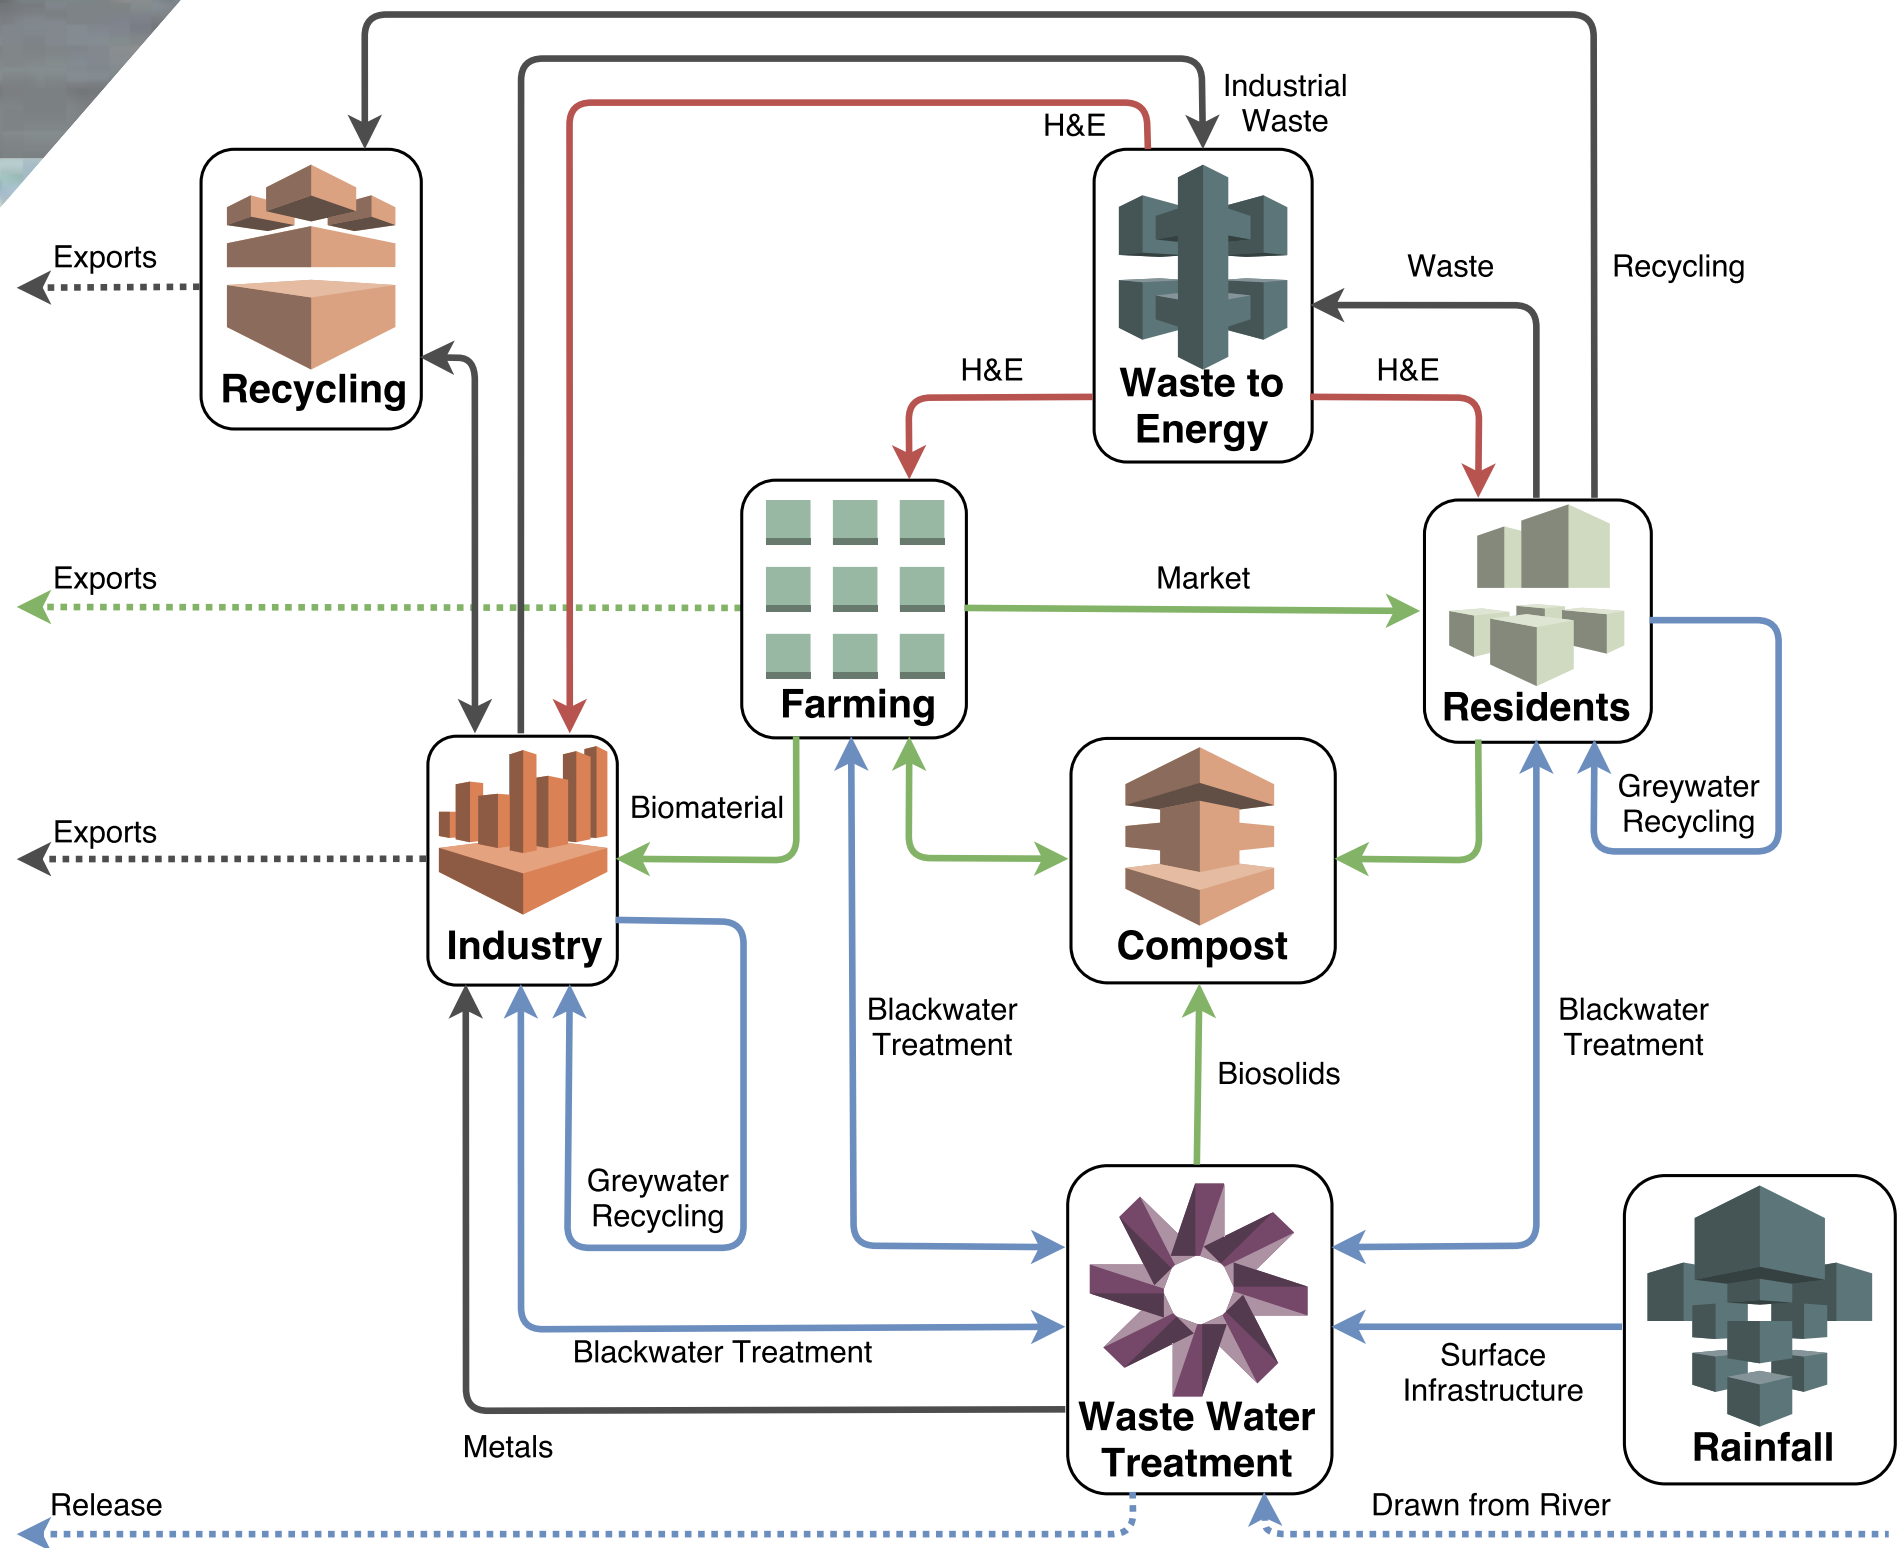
Industrial Waste

H&E

Recycling

Exports

Waste

Recycling

H&E

Waste to Energy

H&E

Exports

Market

Farming

Residents

Biomaterial

Exports

Greywater Recycling

Industry

Compost

Blackwater Treatment

Blackwater Treatment

Biosolids

Greywater Recycling

Blackwater Treatment

Surface Infrastructure

Waste Water Treatment

Rainfall

Metals

Release

Drawn from River